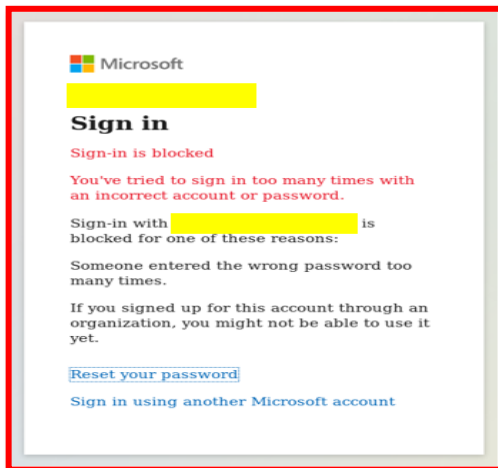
Microsoft

Sign in

Sign-in is blocked

You've tried to sign in too many times with an incorrect account or password.

Sign-in with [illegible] is blocked for one of these reasons:

Someone entered the wrong password too many times.

If you signed up for this account through an organization, you might not be able to use it yet.

Reset your password

Sign in using another Microsoft account